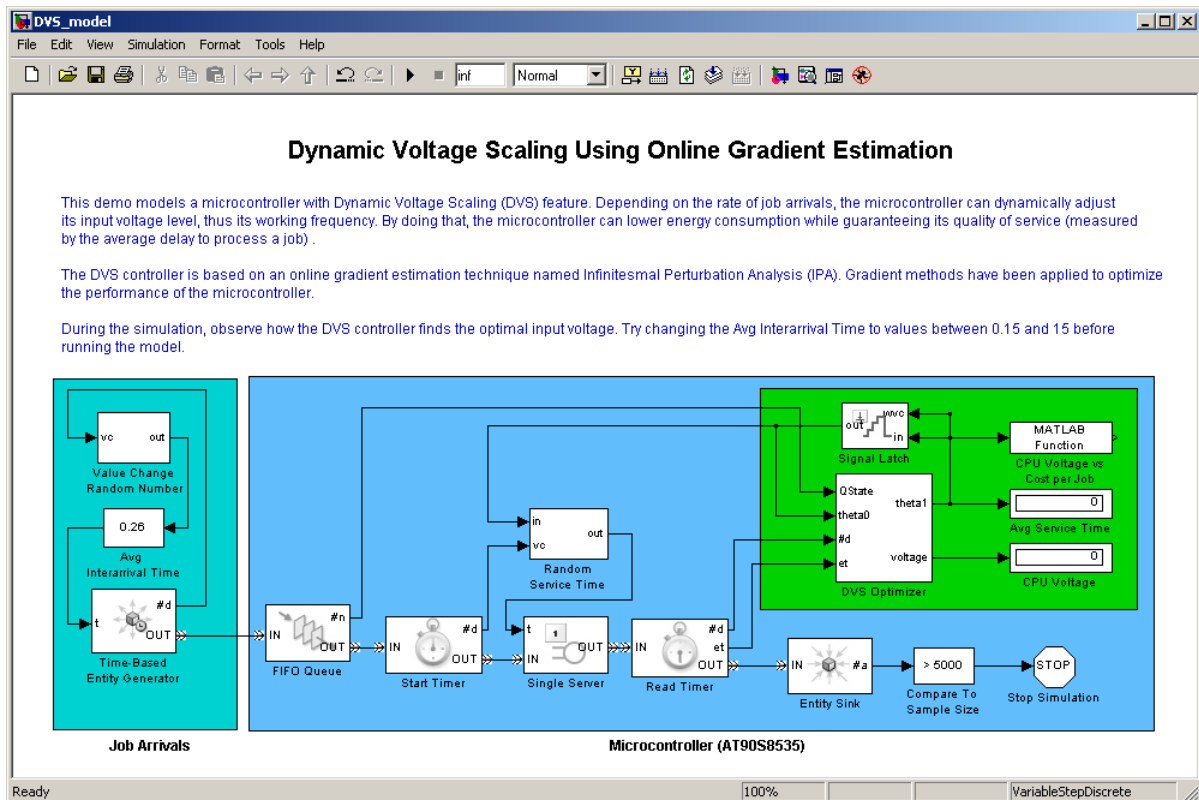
DVS_model

File Edit View Simulation Format Tools Help

inf Normal

Dynamic Voltage Scaling Using Online Gradient Estimation

This demo models a microcontroller with Dynamic Voltage Scaling (DVS) feature. Depending on the rate of job arrivals, the microcontroller can dynamically adjust its input voltage level, thus its working frequency. By doing that, the microcontroller can lower energy consumption while guaranteeing its quality of service (measured by the average delay to process a job) .

The DVS controller is based on an online gradient estimation technique named Infinitesmal Perturbation Analysis (IPA). Gradient methods have been applied to optimize the performance of the microcontroller.

During the simulation, observe how the DVS controller finds the optimal input voltage. Try changing the Avg Interarrival Time to values between 0.15 and 15 before running the model.

vc out
Value Change Random Number

0.26
Avg Interarrival Time

#d
t
OUT
Time-Based Entity Generator

Job Arrivals

IN #n OUT
FIFO Queue

IN #d OUT
Start Timer

in out vc
Random Service Time

t 1 IN OUT
Single Server

#d et IN OUT
Read Timer

IN #a
Entity Sink

> 5000
Compare To Sample Size

STOP
Stop Simulation

out wvc in
Signal Latch

QState theta0 #d et theta1 voltage
DVS Optimizer

MATLAB Function
CPU Voltage vs Cost per Job

0
Avg Service Time

0
CPU Voltage

Microcontroller (AT90S8535)

Ready 100% VariableStepDiscrete